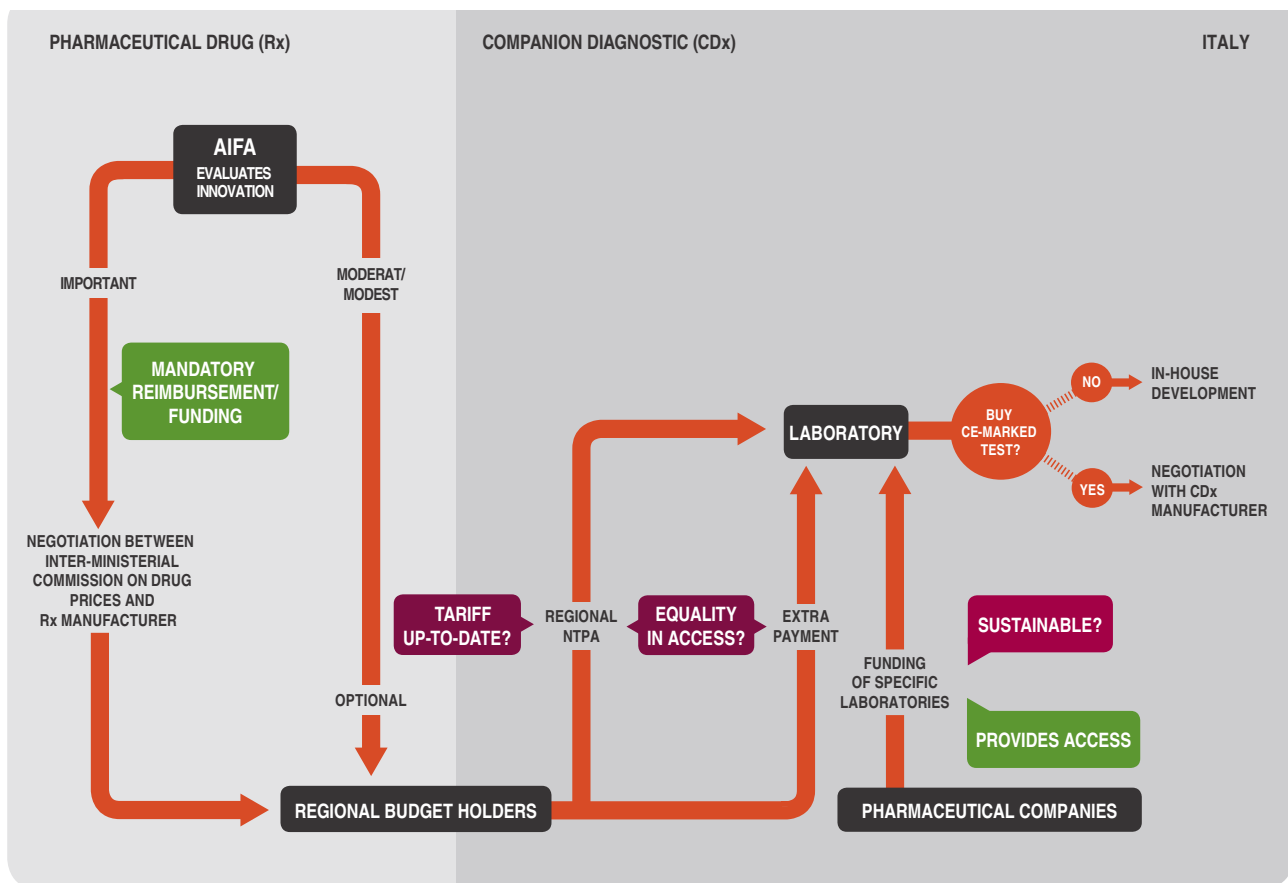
PHARMACEUTICAL DRUG (Rx)

COMPANION DIAGNOSTIC (CDx)

ITALY

AIFA
EVALUATES INNOVATION

IMPORTANT

MODERAT/ MODEST

MANDATORY REIMBURSEMENT/ FUNDING

NEGOTIATION BETWEEN INTER-MINISTERIAL COMMISSION ON DRUG PRICES AND Rx MANUFACTURER

OPTIONAL

REGIONAL BUDGET HOLDERS

TARIFF UP-TO-DATE?

REGIONAL NTPA

EQUALITY IN ACCESS?

EXTRA PAYMENT

LABORATORY

BUY CE-MARKED TEST?

NO

IN-HOUSE DEVELOPMENT

YES

NEGOTIATION WITH CDx MANUFACTURER

FUNDING OF SPECIFIC LABORATORIES

SUSTAINABLE?

PROVIDES ACCESS

PHARMACEUTICAL COMPANIES